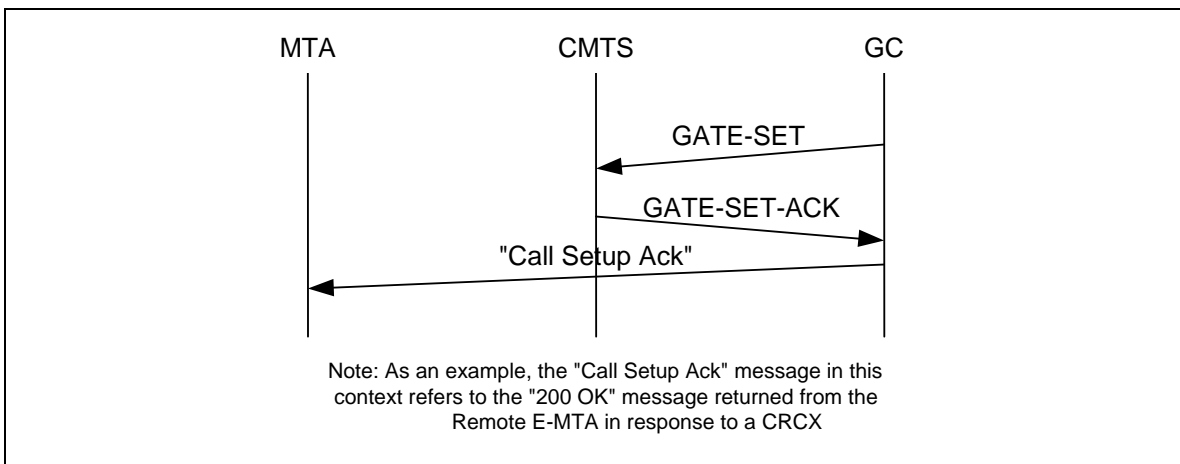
MTA CMTS GC

GATE-SET

GATE-SET-ACK

"Call Setup Ack"

Note: As an example, the "Call Setup Ack" message in this context refers to the "200 OK" message returned from the Remote E-MTA in response to a CRCX